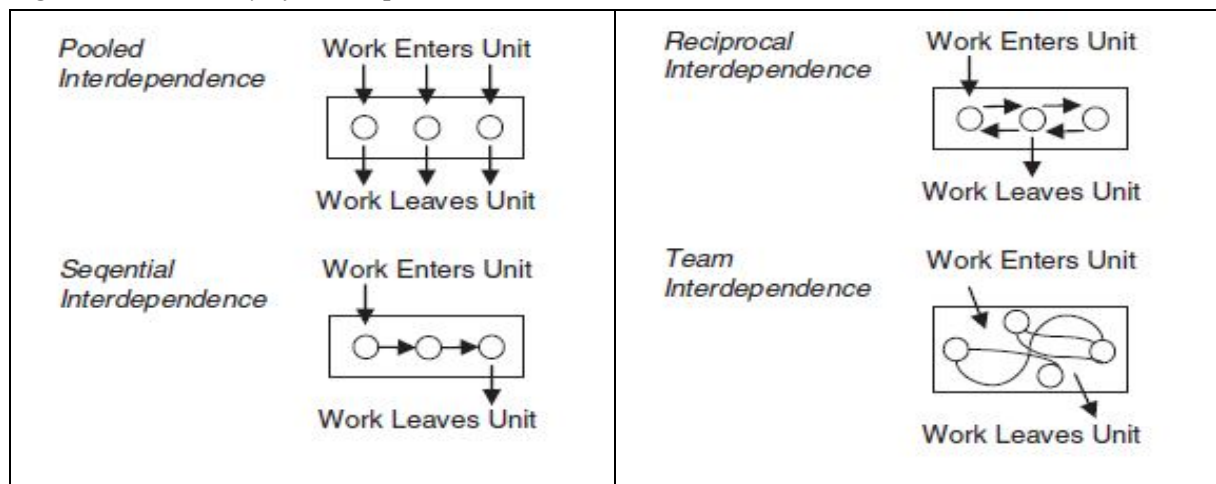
Pooled Interdependence

Work Enters Unit

Work Leaves Unit

Reciprocal Interdependence

Work Enters Unit

Work Leaves Unit

Seqential Interdependence

Work Enters Unit

Work Leaves Unit

Team Interdependence

Work Enters Unit

Work Leaves Unit